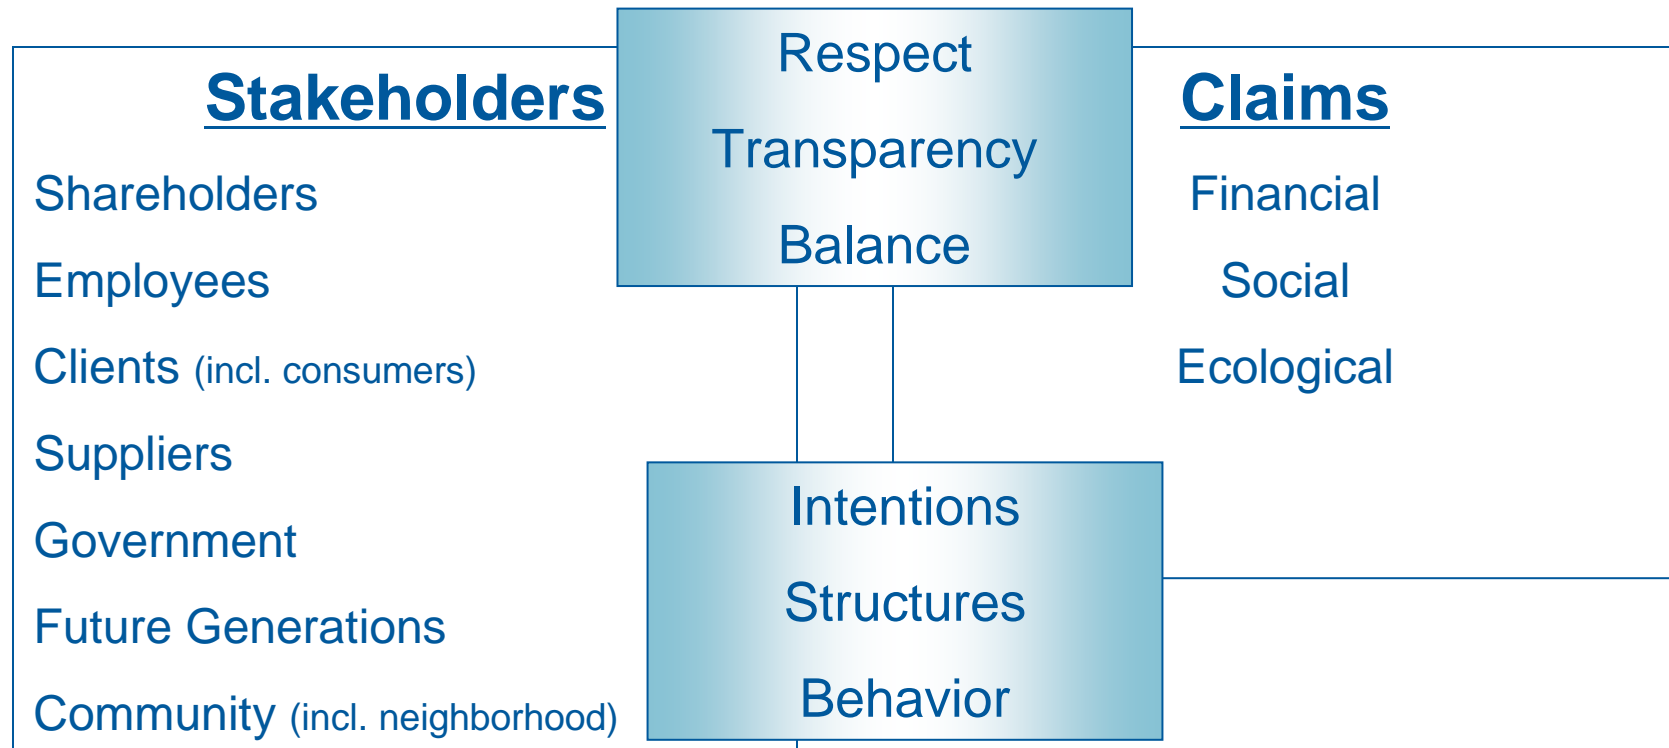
Stakeholders

Shareholders

Employees

Clients (incl. consumers)

Suppliers

Government

Future Generations

Community (incl. neighborhood)

Respect

Transparency

Balance

Intentions

Structures

Behavior

Claims

Financial

Social

Ecological